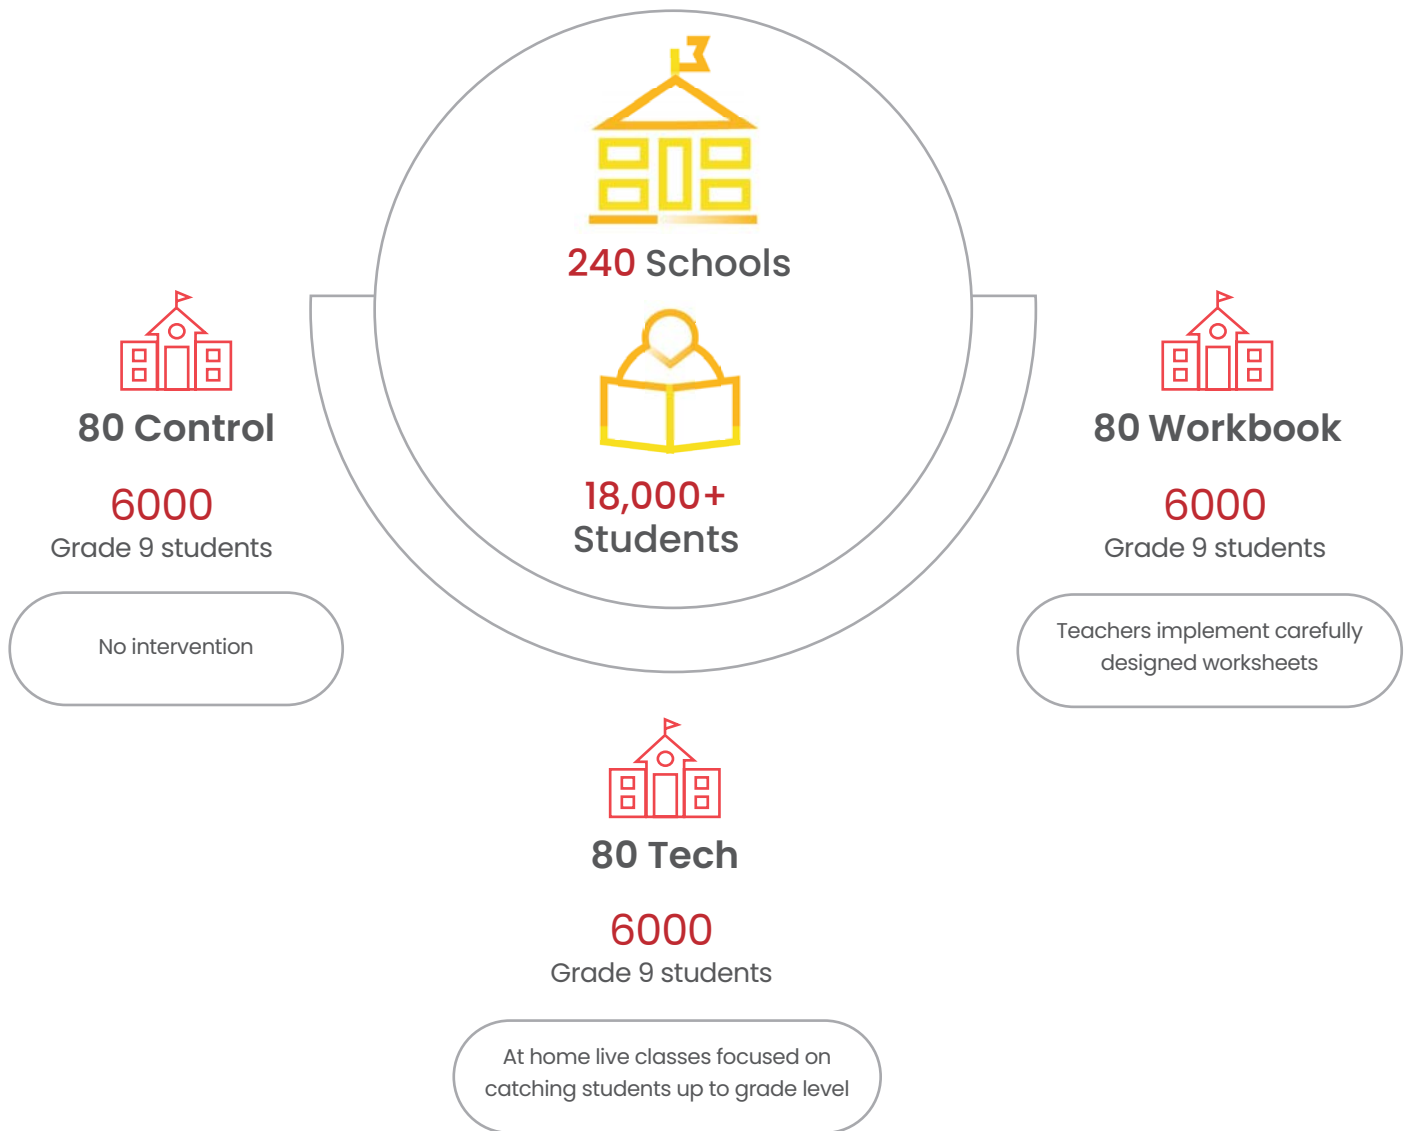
240 Schools

18,000+
Students

80 Control

6000
Grade 9 students

No intervention

80 Workbook

6000
Grade 9 students

Teachers implement carefully designed worksheets

80 Tech

6000
Grade 9 students

At home live classes focused on catching students up to grade level